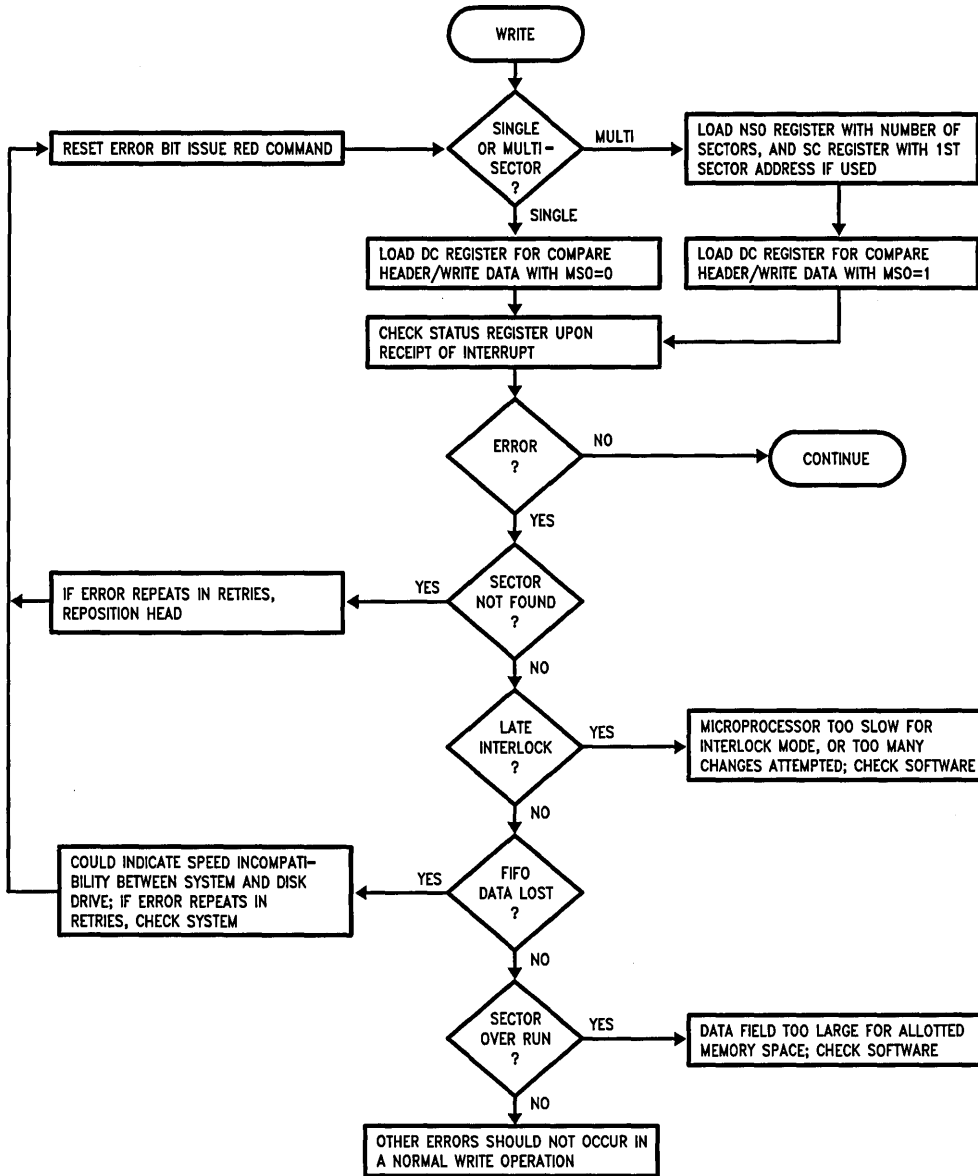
WRITE

RESET ERROR BIT ISSUE RED COMMAND

SINGLE OR MULTI-SECTOR ?

MULTI

LOAD NSO REGISTER WITH NUMBER OF SECTORS, AND SC REGISTER WITH 1ST SECTOR ADDRESS IF USED

SINGLE

LOAD DC REGISTER FOR COMPARE HEADER/WRITE DATA WITH MSO=0

LOAD DC REGISTER FOR COMPARE HEADER/WRITE DATA WITH MSO=1

CHECK STATUS REGISTER UPON RECEIPT OF INTERRUPT

ERROR ?

NO

CONTINUE

YES

IF ERROR REPEATS IN RETRIES, REPOSITION HEAD

YES

SECTOR NOT FOUND ?

NO

LATE INTERLOCK ?

YES

MICROPROCESSOR TOO SLOW FOR INTERLOCK MODE, OR TOO MANY CHANGES ATTEMPTED; CHECK SOFTWARE

NO

COULD INDICATE SPEED INCOMPATIBILITY BETWEEN SYSTEM AND DISK DRIVE; IF ERROR REPEATS IN RETRIES, CHECK SYSTEM

YES

FIFO DATA LOST ?

NO

SECTOR OVER RUN ?

YES

DATA FIELD TOO LARGE FOR ALLOTTED MEMORY SPACE; CHECK SOFTWARE

NO

OTHER ERRORS SHOULD NOT OCCUR IN A NORMAL WRITE OPERATION